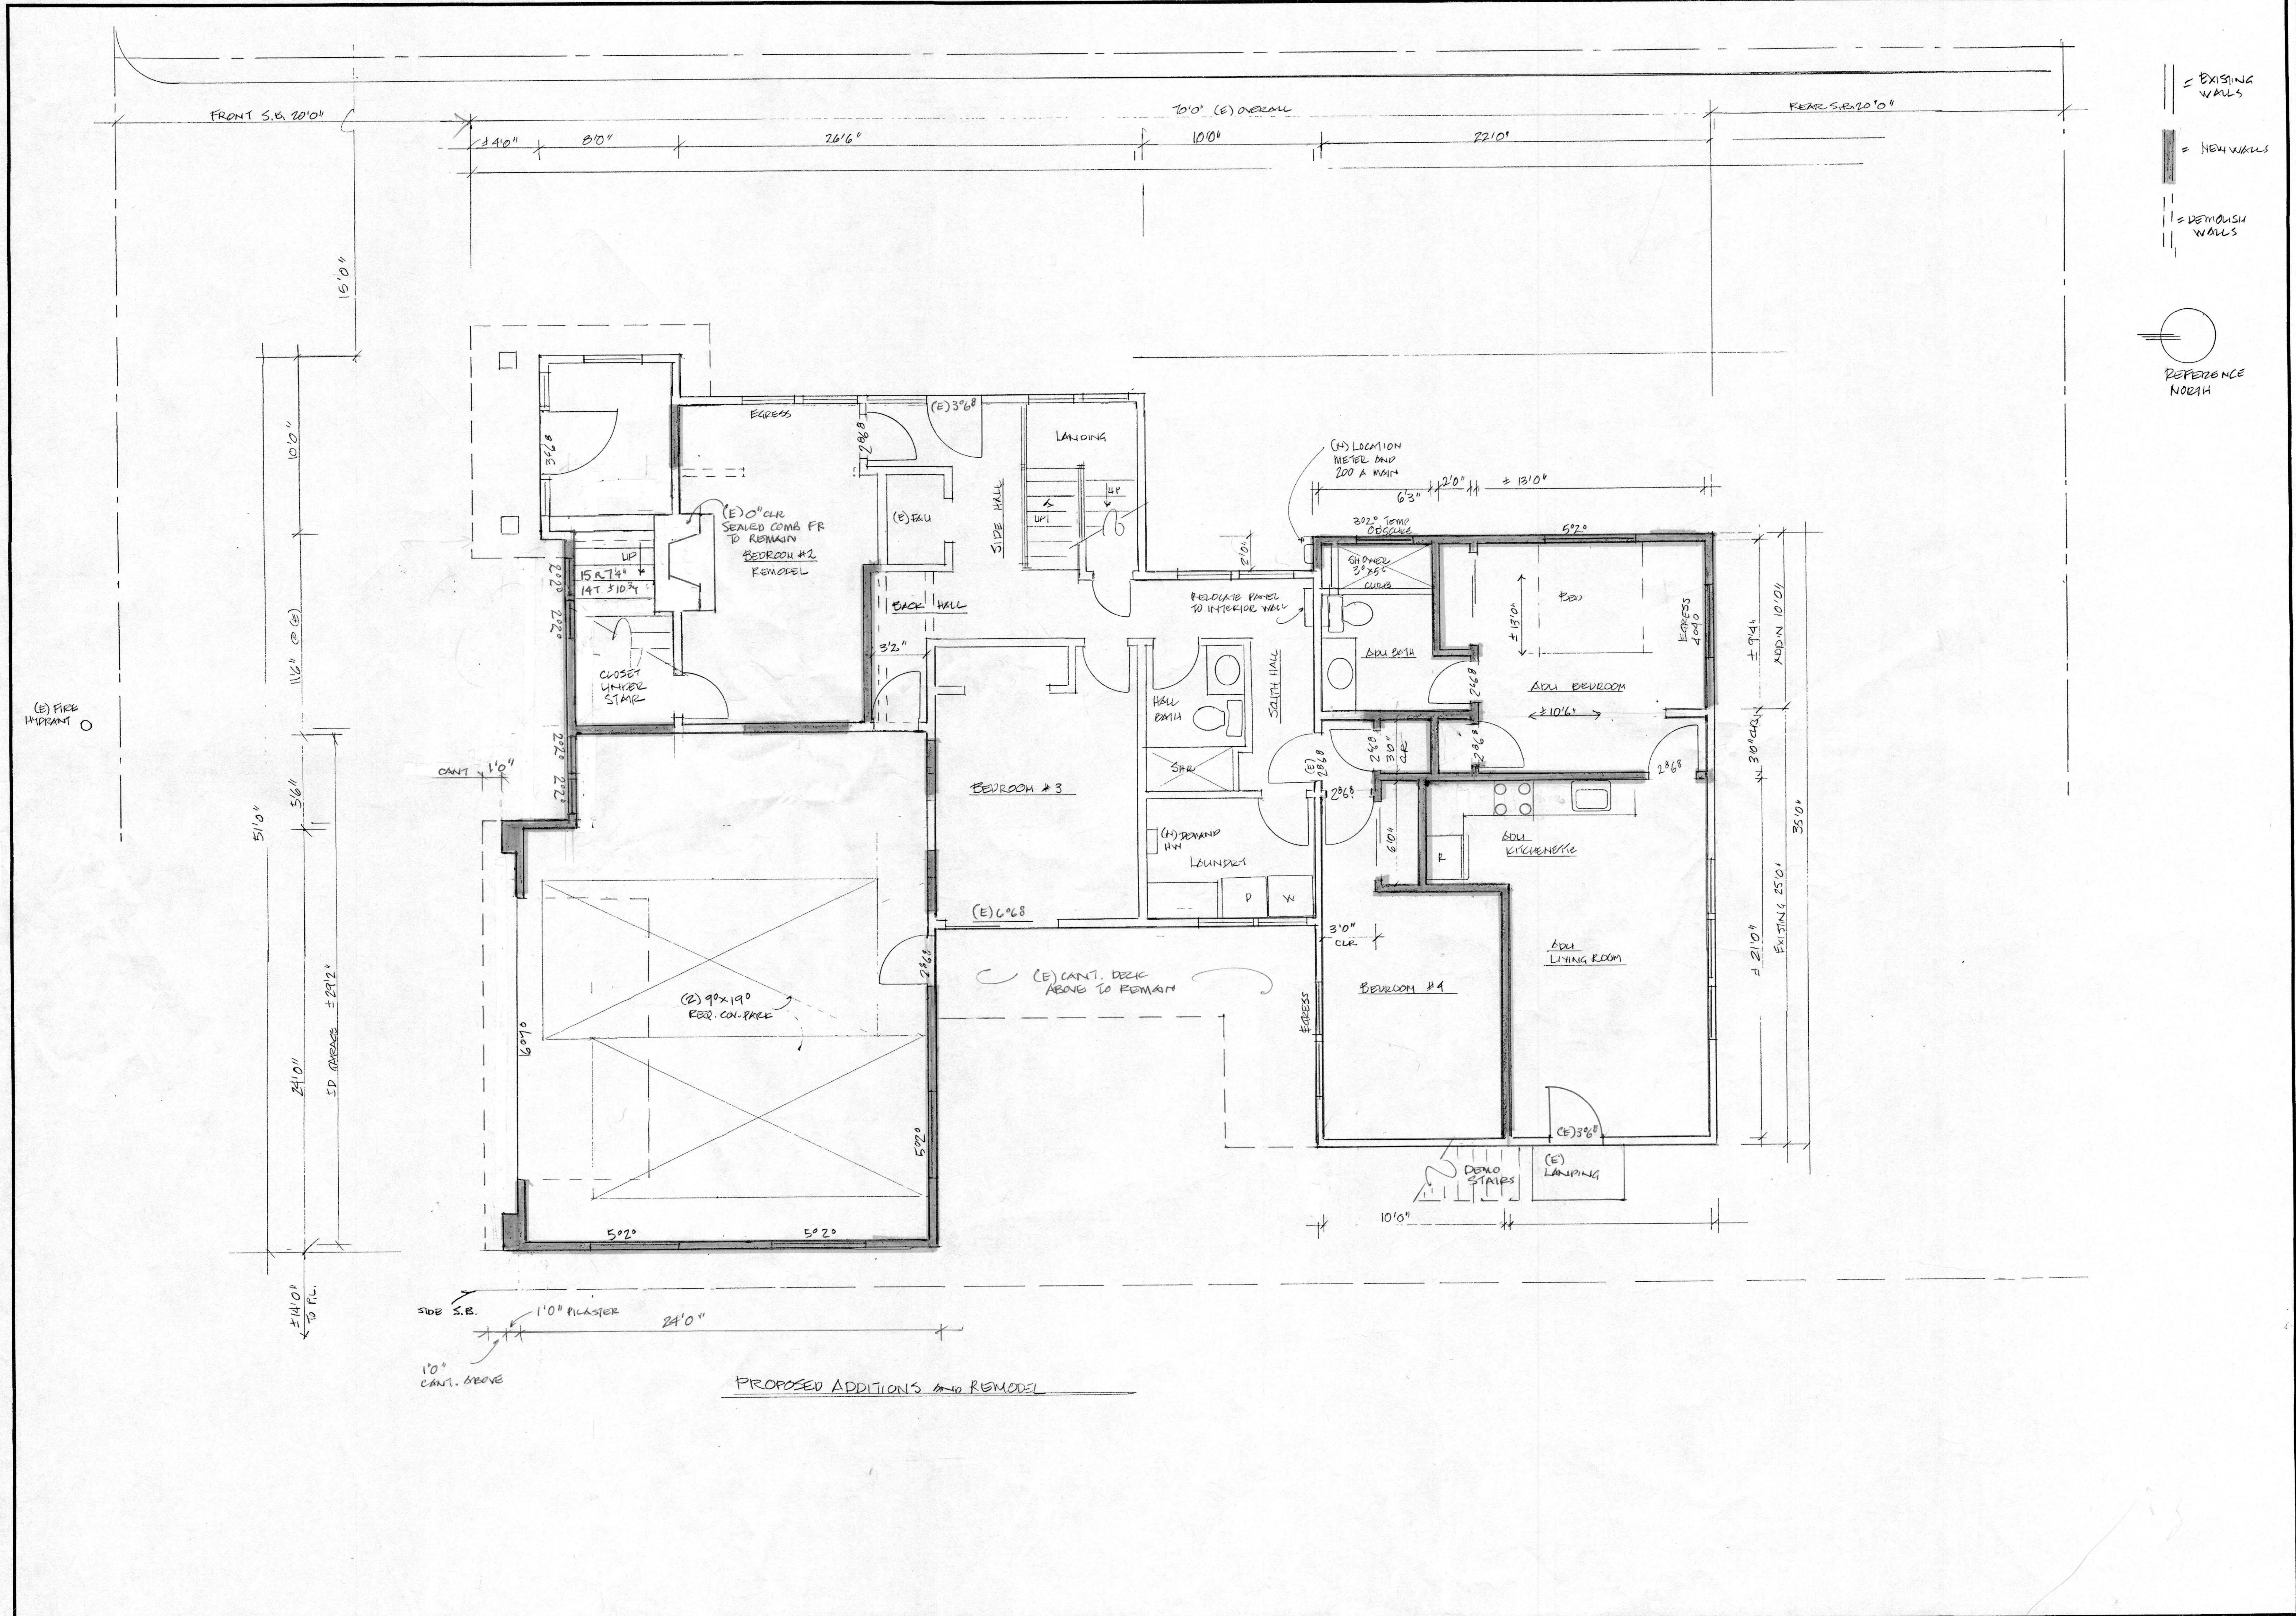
= EXISTING WALLS

= NEW WALLS

= DEMOLISH WALLS

REFERENCE NORTH

FRONT S.B. 20'0"

70'0" (E) OVERALL

REAR S.B. 20'0"

±4'0"

8'0"

26'6"

10'0"

22'0"

15'0"

10'0"

11'6" (E)

5'6"

51'0"

24'0"

ID GARAGE ±29'2"

±14'0" TO P.L.

(E) FIRE HYDRANT

3'6"8

EGRESS

2'8"8

(E) 3'6"8

LANDING

(E) 0" CLR SEALED COMB FR TO REMAIN

BEDROOM #2 REMODEL

(E) FAU

SIDE HALL

UP

UP

15 R 7¼"
14 T ±10¾"

UP

2'2"

2'2"

BACK HALL

3'2"

CLOSET LINKER STAIR

2'2"

2'2"

CANT 1'0"

(N) LOCATION METER AND 200 A MAIN

6'3"

2'0"

± 13'0"

302° TEMP OBSCURE

5'2"

SHOWER 3'0"x5'0" CURB

2'10"

RELOCATE PANEL TO INTERIOR WALL

BED

± 13'0"

EGRESS 4040

±9'4"

ADDN 10'0"

ADU BATH

SOUTH HALL

HALL BATH

2'4"8

ADU BEDROOM

±10'6"

2'6"8

2'4"8

3'0" CLR

2'6"8

2'8"8

3'0" CLR

(E) 2'6"8

SHR

2'6"8

BEDROOM #3

35'0"

6'0"

(N) DEMAND HW

LAUNDRY

D

W

ADU KITCHENETTE

R

(E) 6'0"8

3'0" CLR

2'6"8

(E) CANT. DECK ABOVE TO REMAIN

ADU LIVING ROOM

± 21'0"

EXISTING 25'0"

(2) 9'x19' REQ. CON. PARK

6'0"

BEDROOM #4

EGRESS

5'0"

(E) 3'6"8

DEMO STAIRS

(E) LANDING

10'0"

5'0"

5'0"

SIDE S.B.

1'0" PILASTER

24'0"

1'0" CANT. ABOVE

PROPOSED ADDITIONS AND REMODEL